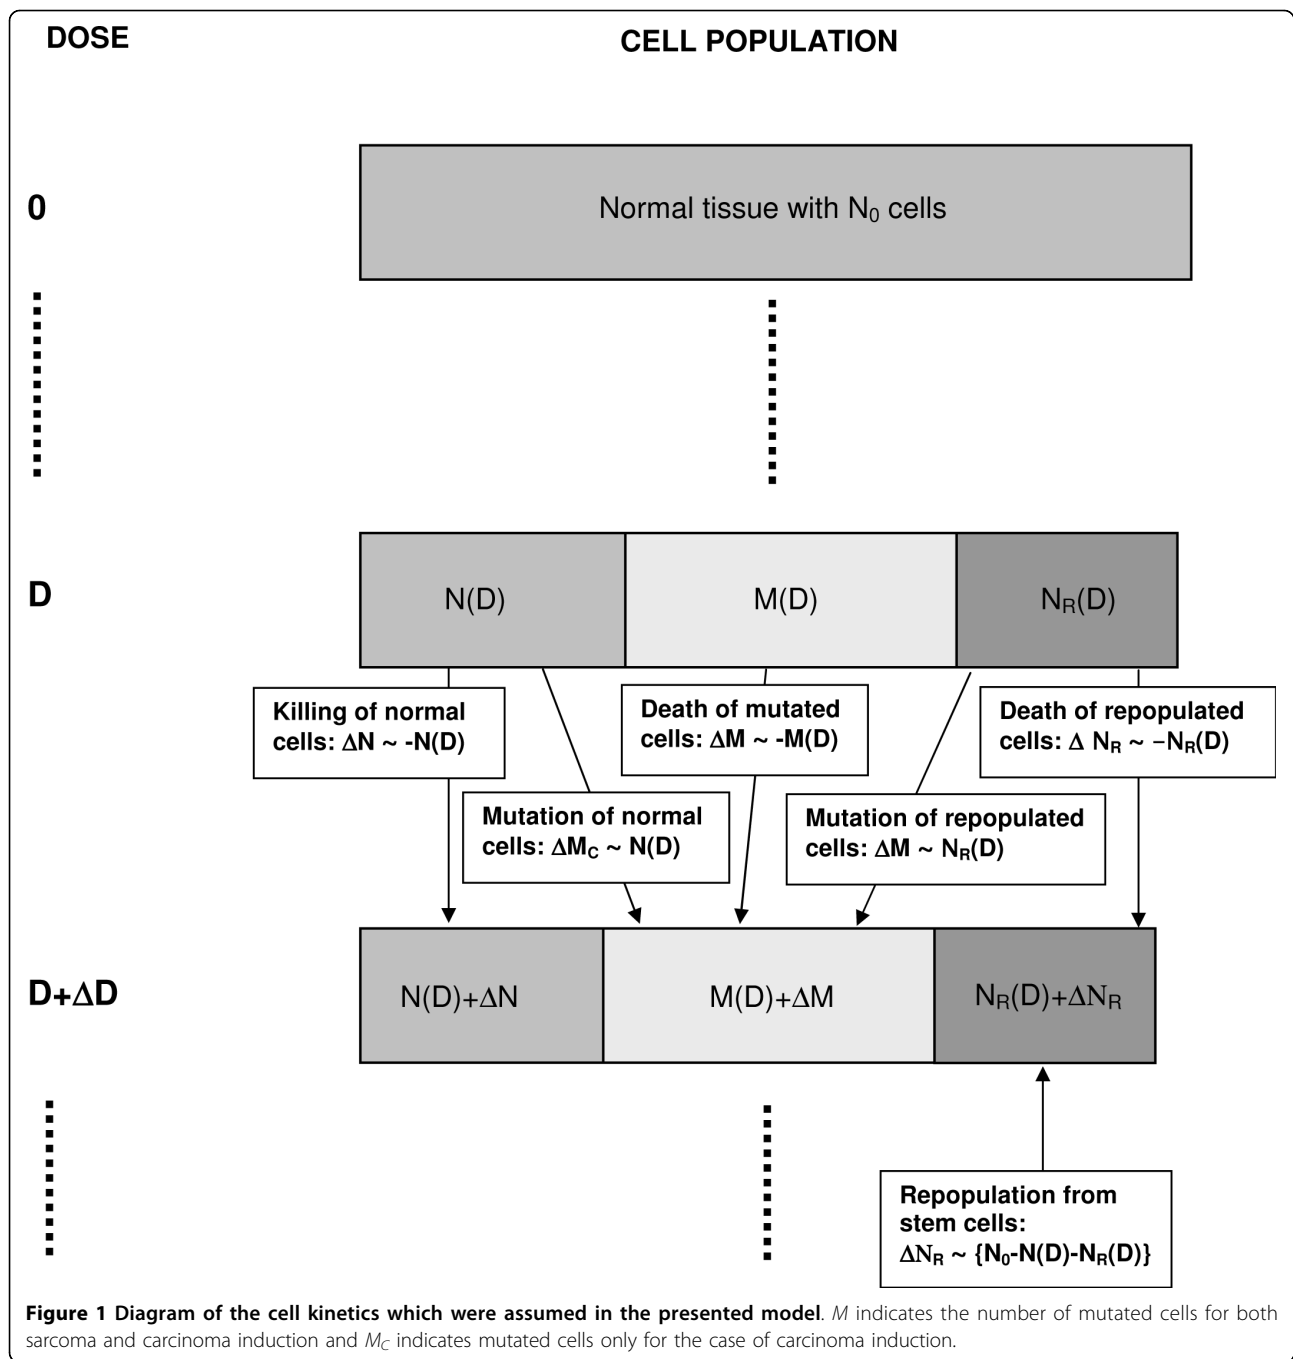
DOSE

CELL POPULATION

0

Normal tissue with $N_0$ cells

D

N(D)

M(D)

$N_R(D)$

Killing of normal cells: $\Delta N \sim -N(D)$

Death of mutated cells: $\Delta M \sim -M(D)$

Death of repopulated cells: $\Delta N_R \sim -N_R(D)$

Mutation of normal cells: $\Delta M_C \sim N(D)$

Mutation of repopulated cells: $\Delta M \sim N_R(D)$

D+$\Delta$D

N(D)+$\Delta$N

M(D)+$\Delta$M

$N_R(D)+\Delta N_R$

Repopulation from stem cells: $\Delta N_R \sim \{N_0\text{-}N(D)\text{-}N_R(D)\}$

**Figure 1 Diagram of the cell kinetics which were assumed in the presented model**. *M* indicates the number of mutated cells for both sarcoma and carcinoma induction and $M_C$ indicates mutated cells only for the case of carcinoma induction.